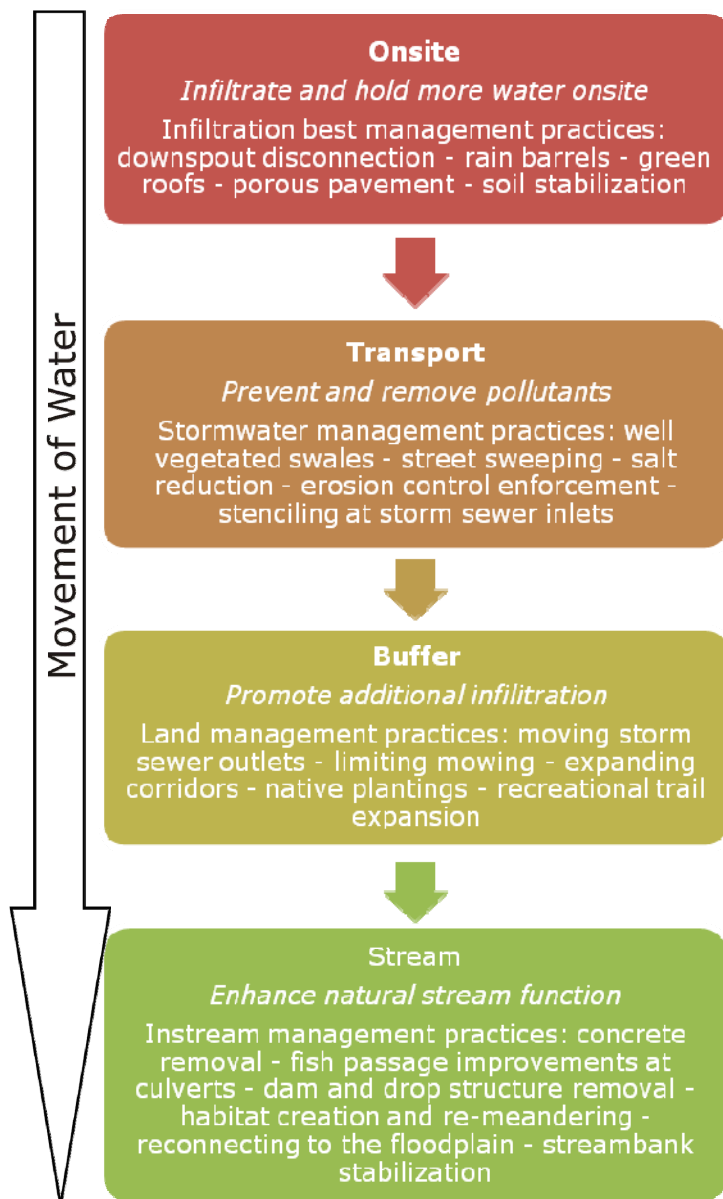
Movement of Water

Onsite

Infiltrate and hold more water onsite

Infiltration best management practices: downspout disconnection - rain barrels - green roofs - porous pavement - soil stabilization

Transport

Prevent and remove pollutants

Stormwater management practices: well vegetated swales - street sweeping - salt reduction - erosion control enforcement - stenciling at storm sewer inlets

Buffer

Promote additional infiltration

Land management practices: moving storm sewer outlets - limiting mowing - expanding corridors - native plantings - recreational trail expansion

Stream

Enhance natural stream function

Instream management practices: concrete removal - fish passage improvements at culverts - dam and drop structure removal - habitat creation and re-meandering - reconnecting to the floodplain - streambank stabilization